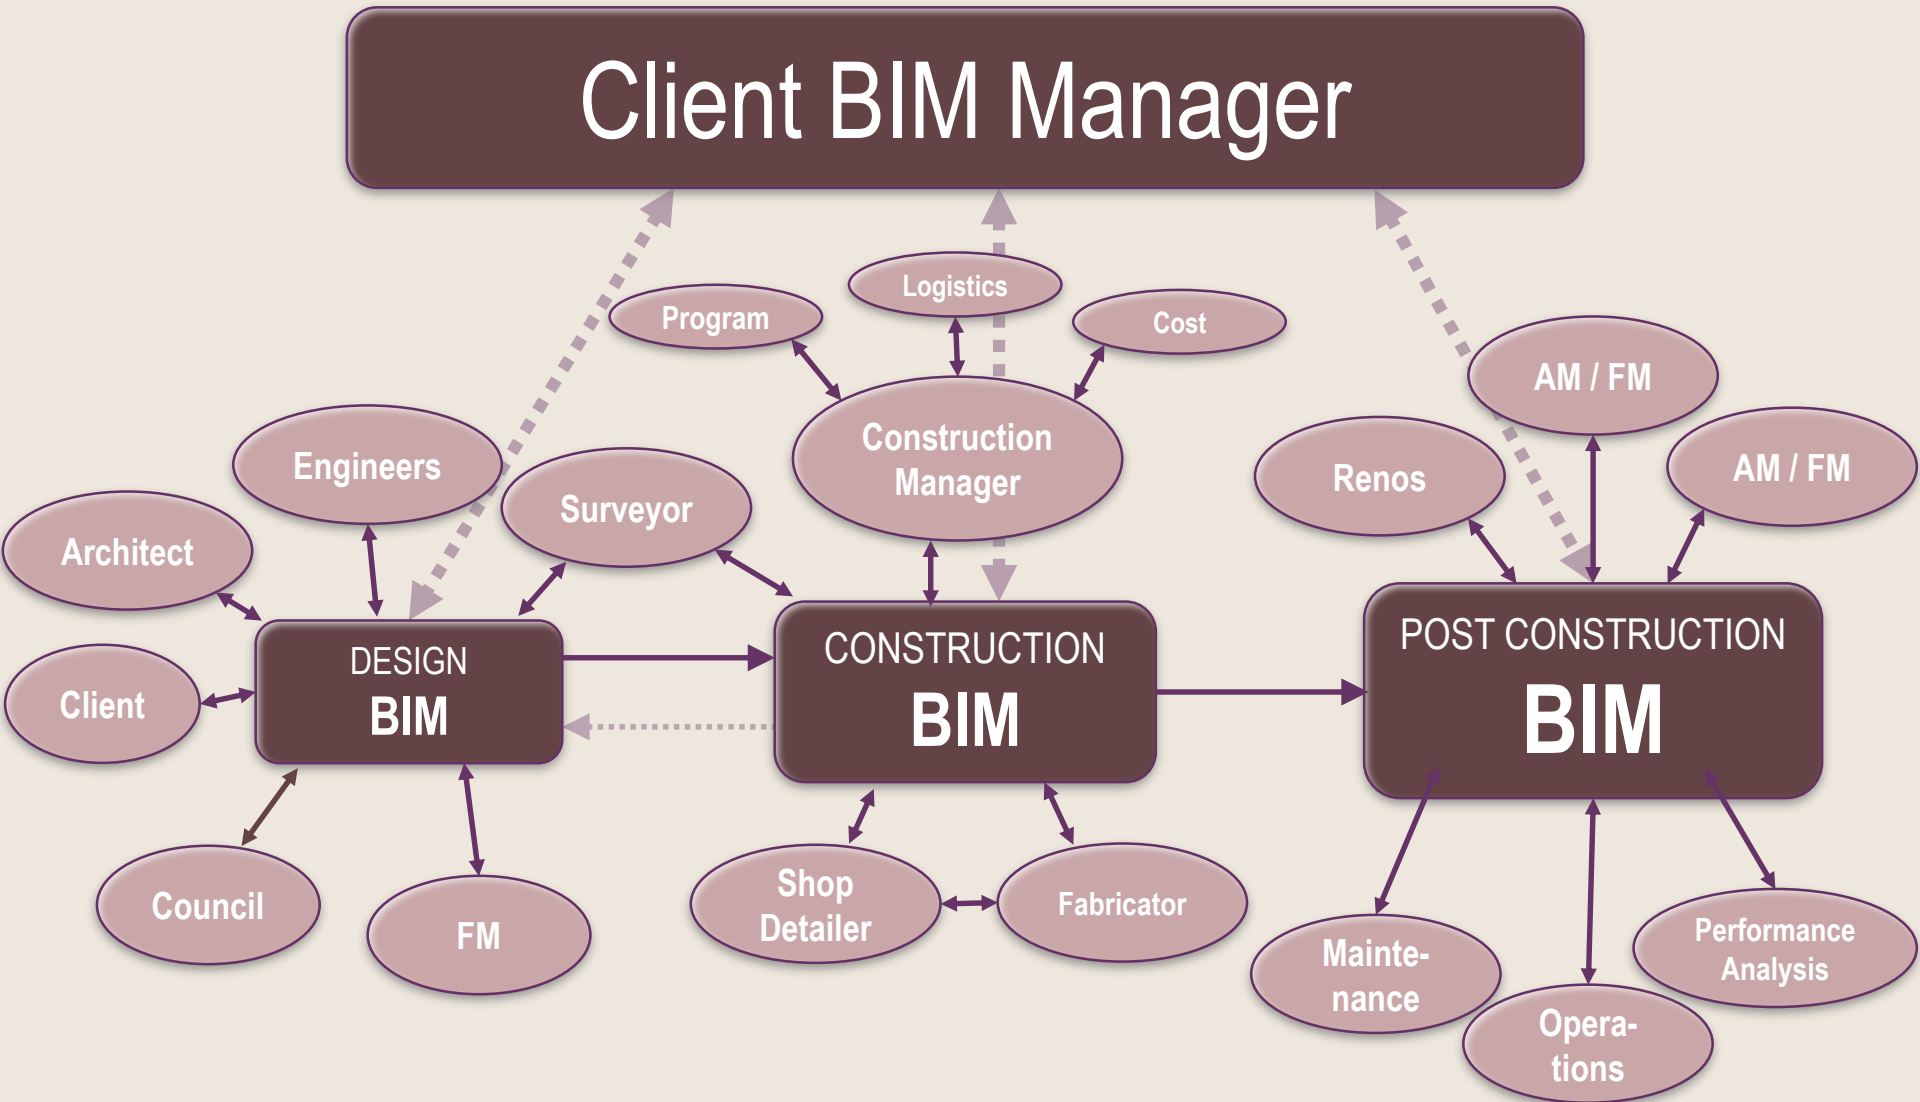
Client BIM Manager

Logistics

Program

Cost

Construction Manager

AM / FM

Engineers

Surveyor

Renos

AM / FM

Architect

DESIGN
BIM

CONSTRUCTION
BIM

POST CONSTRUCTION
BIM

Client

Council

FM

Shop Detailer

Fabricator

Mainte-nance

Opera-tions

Performance Analysis